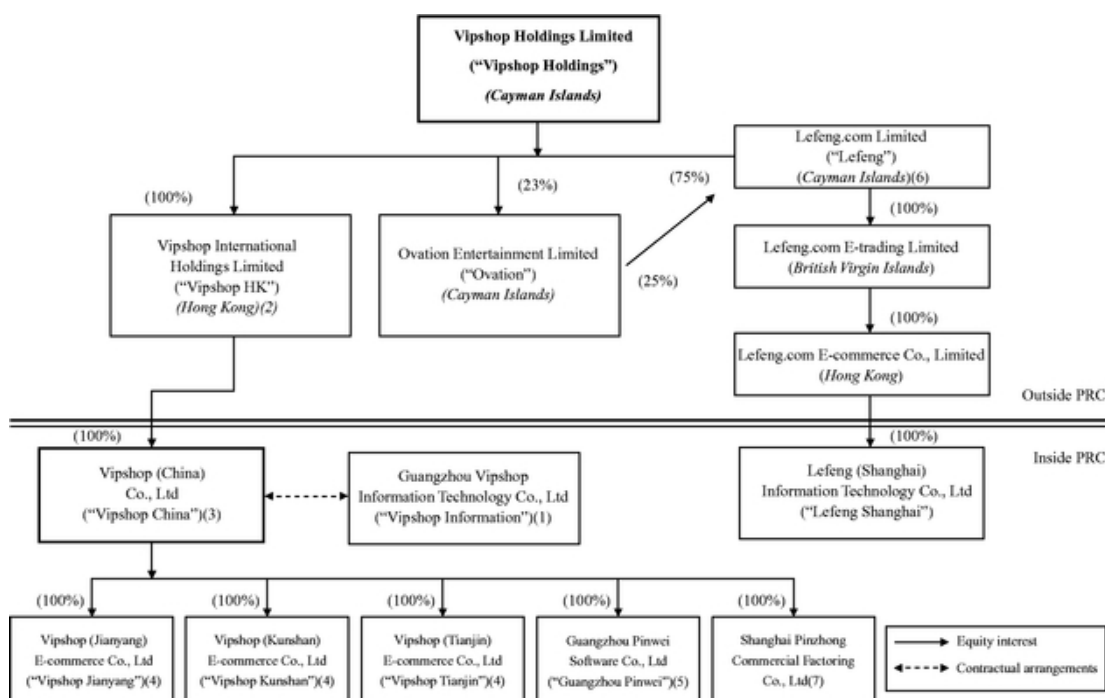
Vipshop Holdings Limited
("Vipshop Holdings")
(Cayman Islands)

(100%)

(23%)

(75%)

Lefeng.com Limited
("Lefeng")
(Cayman Islands)(6)

(100%)

Vipshop International Holdings Limited
("Vipshop HK")
(Hong Kong)(2)

Ovation Entertainment Limited
("Ovation")
(Cayman Islands)

(25%)

Lefeng.com E-trading Limited
(British Virgin Islands)

(100%)

Lefeng.com E-commerce Co., Limited
(Hong Kong)

Outside PRC

(100%)

(100%)

Inside PRC

Vipshop (China)
Co., Ltd
("Vipshop China")(3)

Guangzhou Vipshop
Information Technology Co., Ltd
("Vipshop Information")(1)

Lefeng (Shanghai)
Information Technology Co., Ltd
("Lefeng Shanghai")

(100%)

(100%)

(100%)

(100%)

(100%)

Vipshop (Jianyang)
E-commerce Co., Ltd
("Vipshop Jianyang")(4)

Vipshop (Kunshan)
E-commerce Co., Ltd
("Vipshop Kunshan")(4)

Vipshop (Tianjin)
E-commerce Co., Ltd
("Vipshop Tianjin")(4)

Guangzhou Pinwei
Software Co., Ltd
("Guangzhou Pinwei")(5)

Shanghai Pinzhong
Commercial Factoring
Co., Ltd(7)

Equity interest
Contractual arrangements